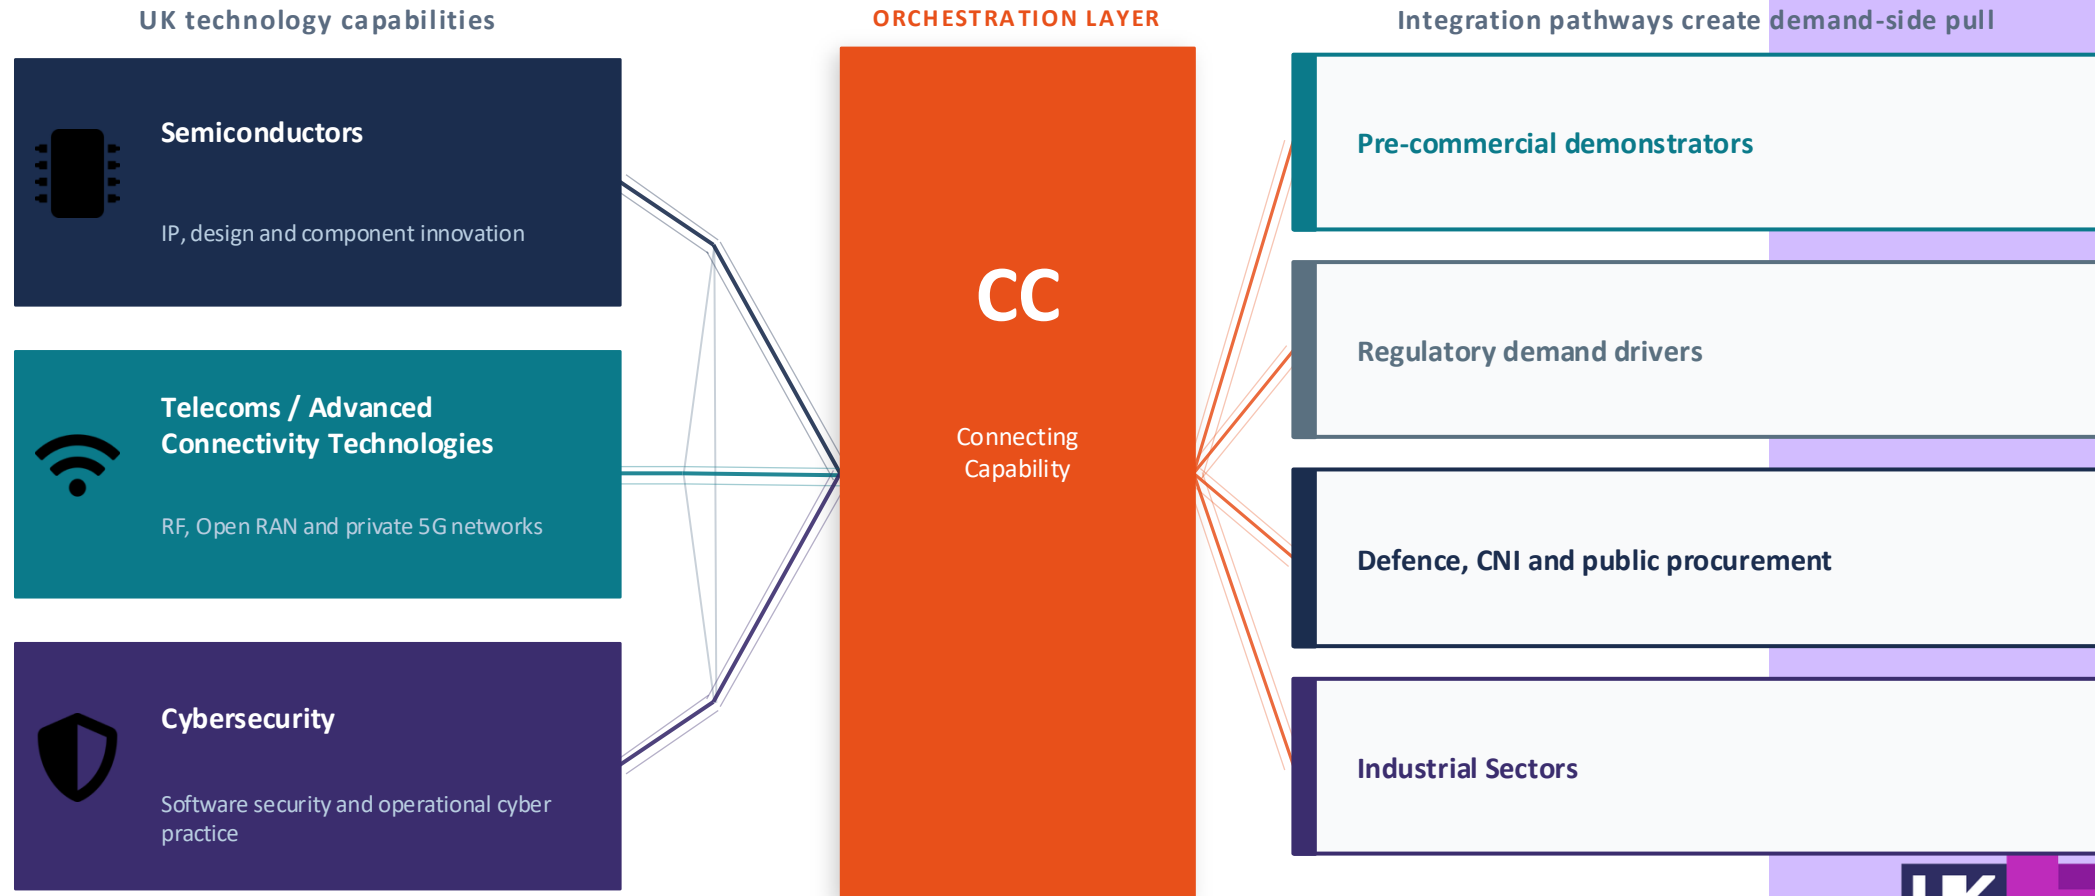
UK technology capabilities

Semiconductors

IP, design and component innovation

Telecoms / Advanced Connectivity Technologies

RF, Open RAN and private 5G networks

Cybersecurity

Software security and operational cyber practice

ORCHESTRATION LAYER

CC

Connecting Capability

Integration pathways create demand-side pull

Pre-commercial demonstrators

Regulatory demand drivers

Defence, CNI and public procurement

Industrial Sectors